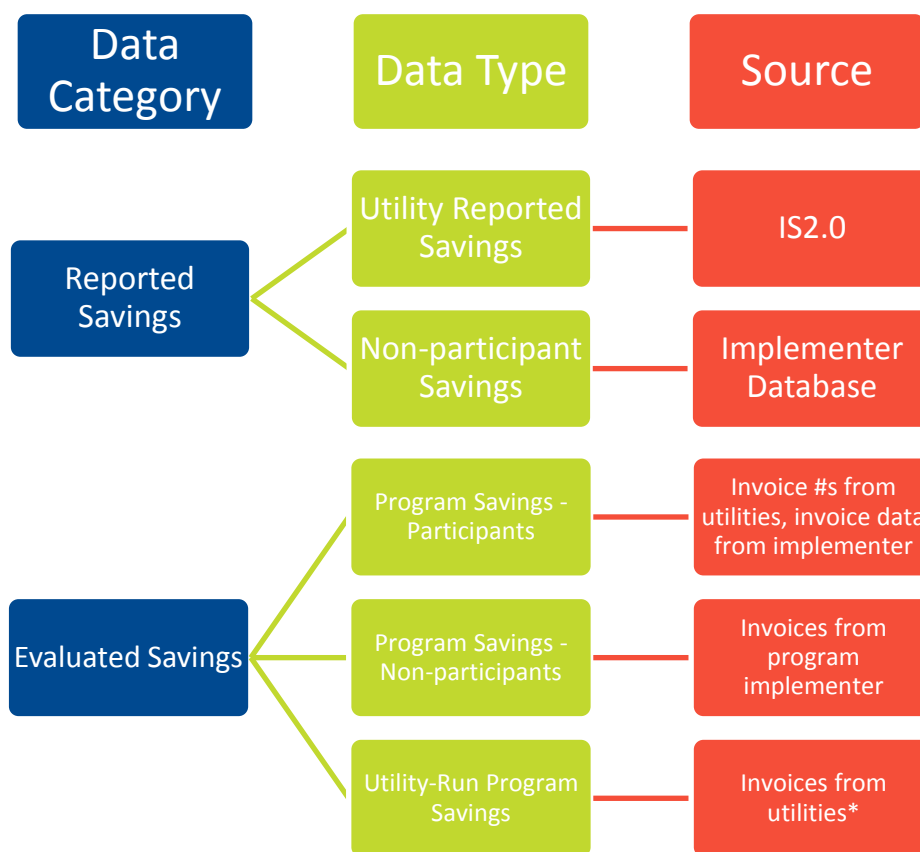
Data Category

Data Type

Source

Reported Savings

Utility Reported Savings

IS2.0

Non-participant Savings

Implementer Database

Evaluated Savings

Program Savings - Participants

Invoice #s from utilities, invoice data from implementer

Program Savings - Non-participants

Invoices from program implementer

Utility-Run Program Savings

Invoices from utilities*